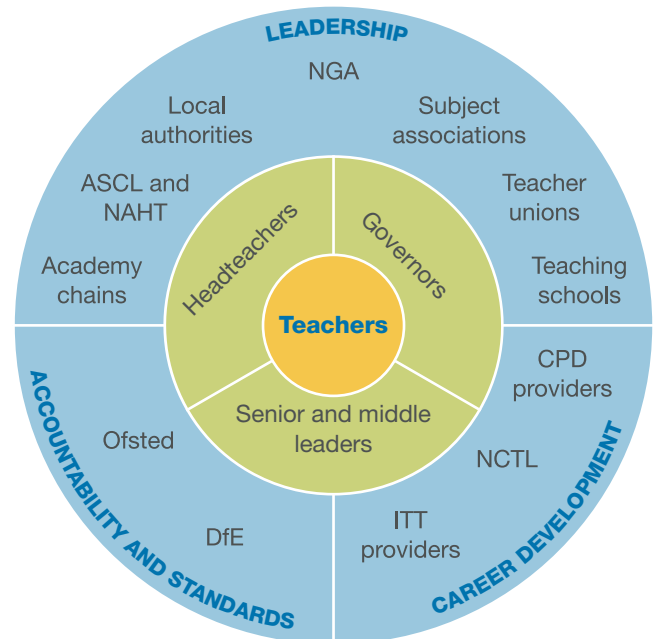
LEADERSHIP

NGA

Local authorities

Subject associations

ASCL and NAHT

Teacher unions

Academy chains

Teaching schools

Headteachers

Governors

Teachers

Senior and middle leaders

ACCOUNTABILITY AND STANDARDS

Ofsted

DfE

CPD providers

NCTL

ITT providers

CAREER DEVELOPMENT